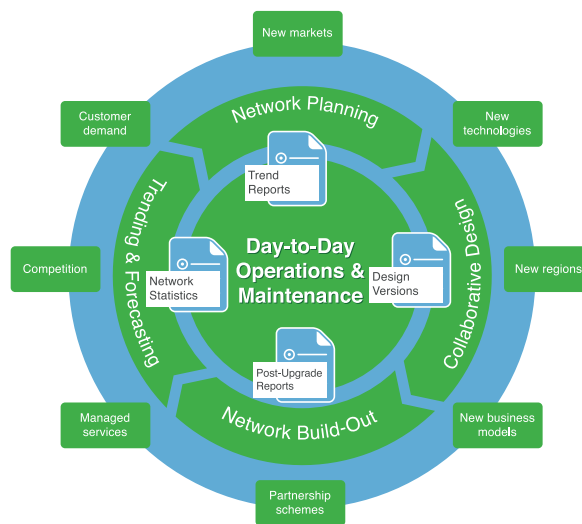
New markets

Customer demand

New technologies

Network Planning

Trend Reports

Trending & Forecasting

Collaborative Design

Competition

Network Statistics

Day-to-Day Operations & Maintenance

Design Versions

New regions

Post-Upgrade Reports

Managed services

Network Build-Out

New business models

Partnership schemes